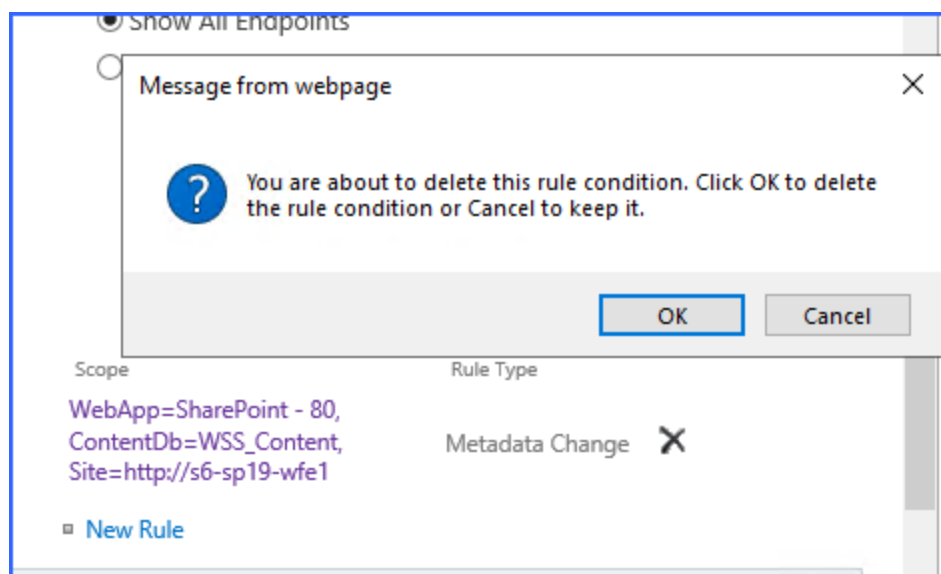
Show All Endpoints

Message from webpage

You are about to delete this rule condition. Click OK to delete the rule condition or Cancel to keep it.

OK Cancel

| Scope | Rule Type |
|---|---|
| WebApp=SharePoint - 80, ContentDb=WSS_Content, Site=http://s6-sp19-wfe1 | Metadata Change |

New Rule